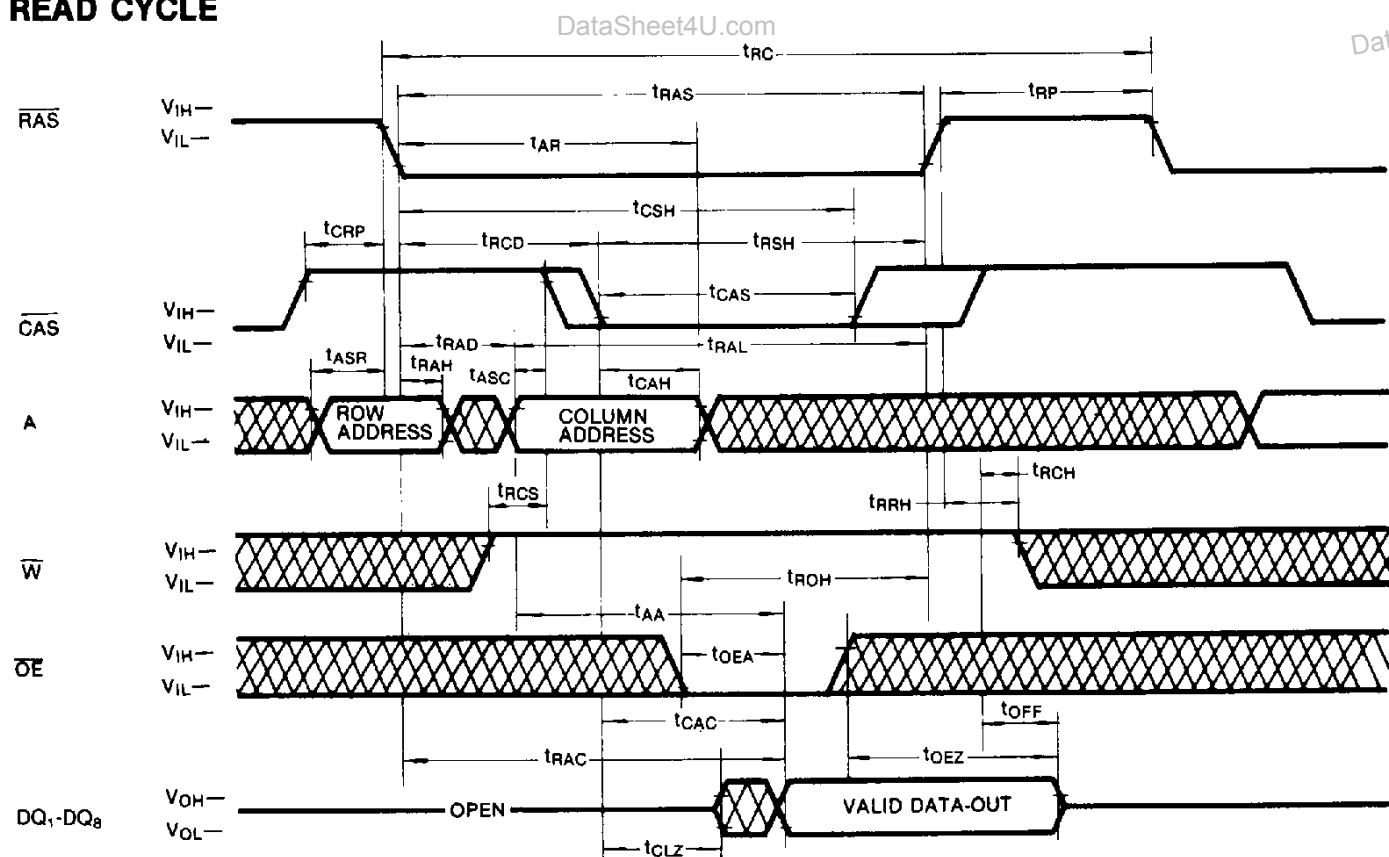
READ CYCLE

DataSheet4U.com

Dat

$t_{RC}$

$t_{RAS}$

$t_{RP}$

$\overline{RAS}$

$V_{IH}$—
$V_{IL}$—

$t_{AR}$

$t_{CSH}$

$t_{CRP}$

$t_{RCD}$

$t_{RSH}$

$t_{CAS}$

$V_{IH}$—
$\overline{CAS}$
$V_{IL}$—

$t_{RAD}$

$t_{RAL}$

$t_{ASR}$

$t_{RAH}$

$t_{ASC}$

$t_{CAH}$

A

$V_{IH}$—
$V_{IL}$—

ROW ADDRESS

COLUMN ADDRESS

$t_{RCH}$

$t_{RCS}$

$t_{RRH}$

$\overline{W}$

$V_{IH}$—
$V_{IL}$—

$t_{ROH}$

$t_{AA}$

$\overline{OE}$

$V_{IH}$—
$V_{IL}$—

$t_{OEA}$

$t_{CAC}$

$t_{OFF}$

$t_{RAC}$

$t_{OEZ}$

$DQ_1$-$DQ_8$

$V_{OH}$—
$V_{OL}$—

OPEN

VALID DATA-OUT

$t_{CLZ}$